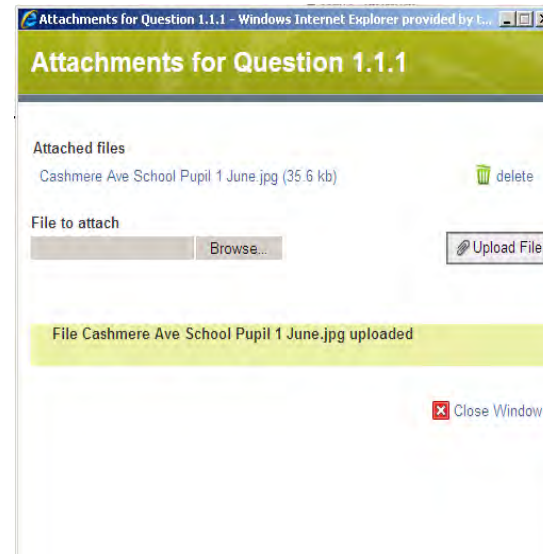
Attachments for Question 1.1.1 - Windows Internet Explorer provided by t...

Attachments for Question 1.1.1

Attached files

Cashmere Ave School Pupil 1 June.jpg (35.6 kb)

delete

File to attach

Browse...

Upload File

File Cashmere Ave School Pupil 1 June.jpg uploaded

Close Window